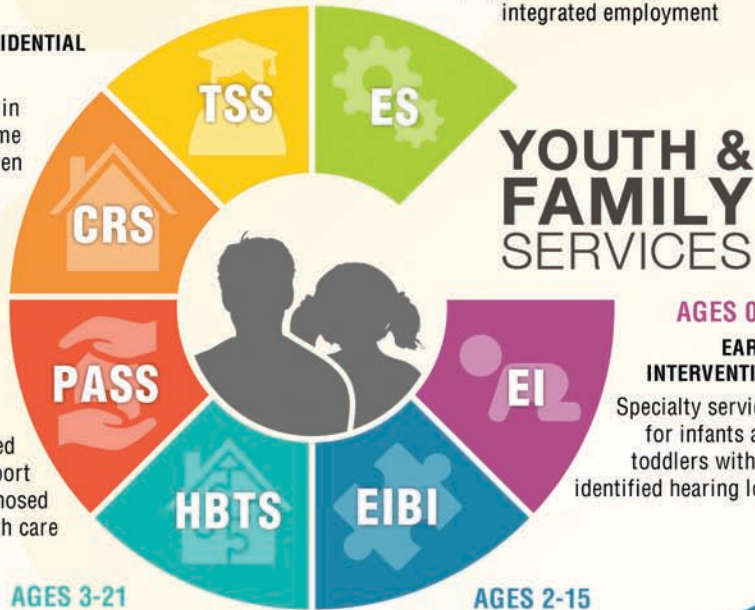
integrated employment

IDENTIAL

in
me
en

TSS

ES

YOUTH &
FAMILY
SERVICES

CRS

AGES 0

EAR
INTERVENTI

Specialty servic
for infants a
toddlers with
identified hearing lo

PASS

EI

ed
port
hosed
h care

HBTS

EIBI

AGES 3-21

AGES 2-15